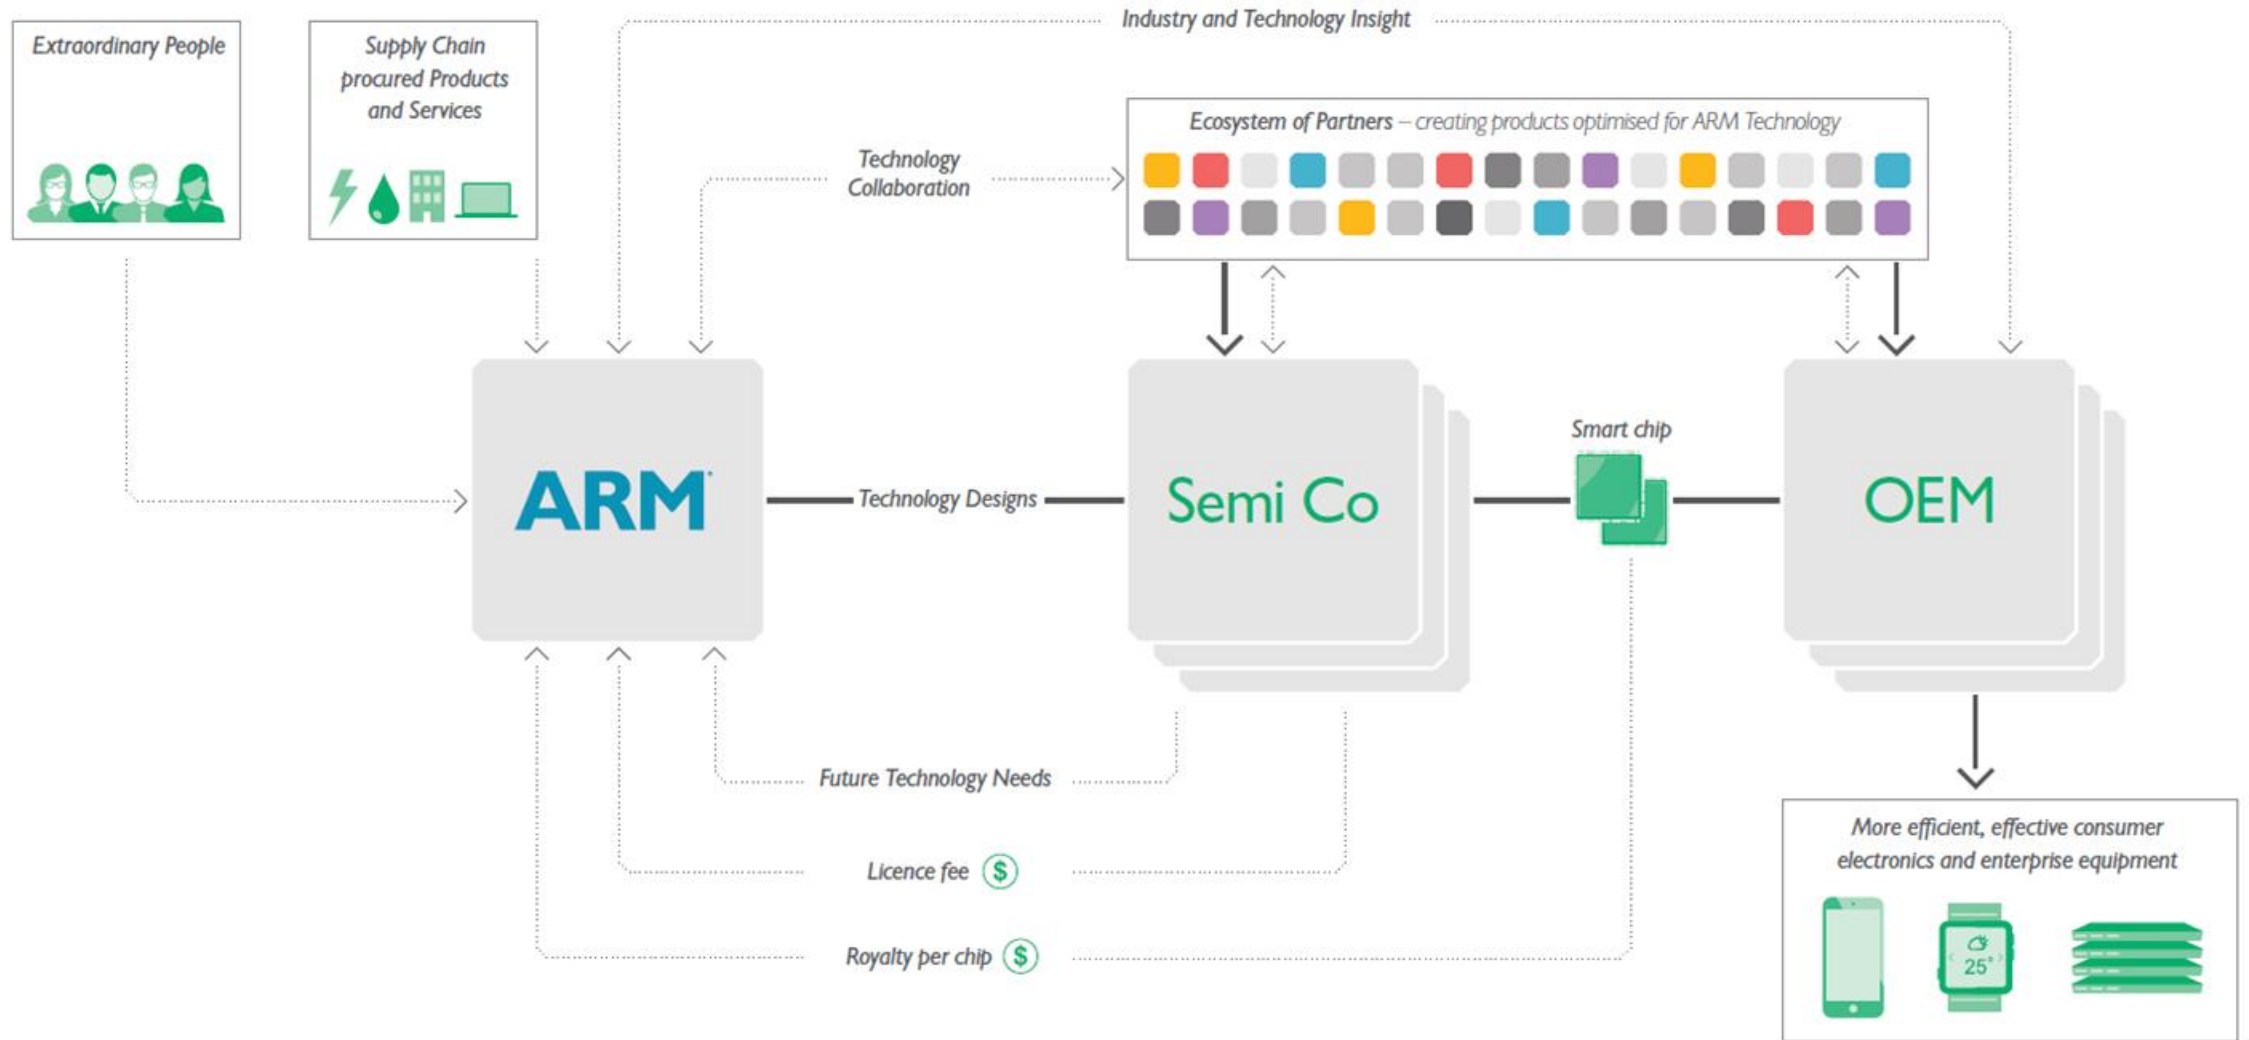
Extraordinary People

Supply Chain procured Products and Services

Industry and Technology Insight

Technology Collaboration

Ecosystem of Partners – creating products optimised for ARM Technology

ARM

Technology Designs

Semi Co

Smart chip

OEM

Future Technology Needs

Licence fee $

Royalty per chip $

More efficient, effective consumer electronics and enterprise equipment

25°